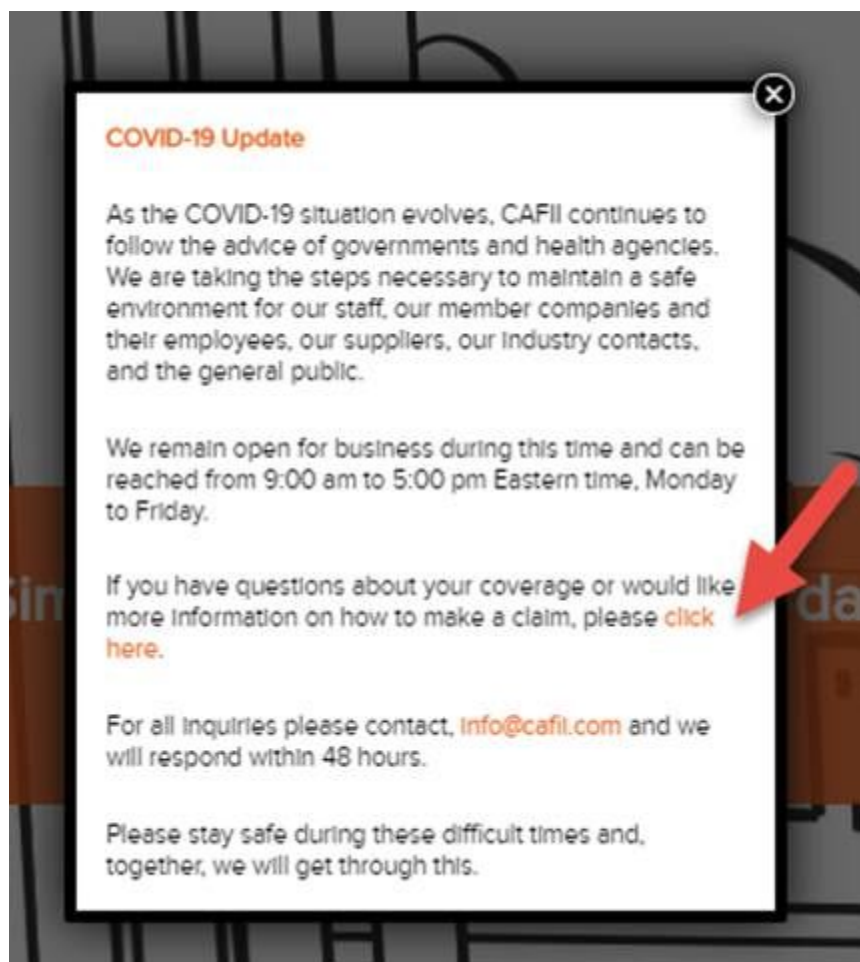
COVID-19 Update

As the COVID-19 situation evolves, CAFII continues to follow the advice of governments and health agencies. We are taking the steps necessary to maintain a safe environment for our staff, our member companies and their employees, our suppliers, our industry contacts, and the general public.

We remain open for business during this time and can be reached from 9:00 am to 5:00 pm Eastern time, Monday to Friday.

If you have questions about your coverage or would like more information on how to make a claim, please click here.

For all inquiries please contact, info@cafii.com and we will respond within 48 hours.

Please stay safe during these difficult times and, together, we will get through this.